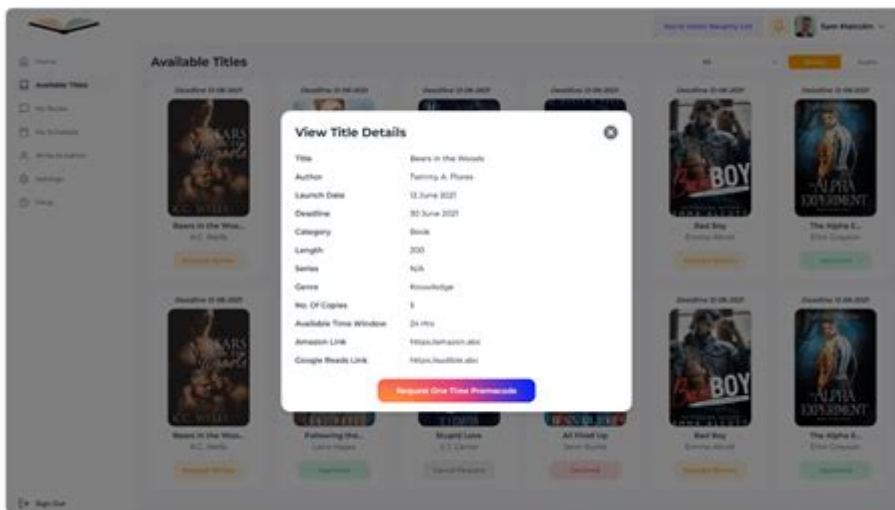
Sam Mainzen

Home
Available Titles
My Reviews
My Schedule
Write to Admin
Settings
FAQ

Available Titles

Deadline 13-06-2021

Bears in the Woo...
A.C. Wells

Bad Boy
Emma Alcott

The Alpha E...
Elise Coquian

Bears in the Woo...
A.C. Wells

Following the...
Lana Hayes

Stupid Love
J.T. Carter

All Fired Up
Sam Burke

Bad Boy
Emma Alcott

The Alpha E...
Elise Coquian

Sign Out

View Title Details

| | |
|---|---|
| Title | Bears in the Woods |
| Author | Tammy A. Flores |
| Launch Date | 12 June 2021 |
| Deadline | 30 June 2021 |
| Category | Book |
| Length | 200 |
| Series | N/A |
| Genre | Knowledge |
| No. Of Copies | 5 |
| Available Time Window | 24 Hrs |
| Amazon Link | https://amazon.abc |
| Google Reads Link | https://audible.abc |

Request One Time Promocode